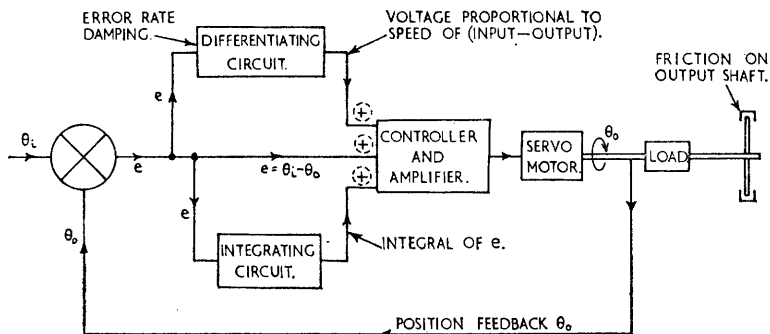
ERROR RATE DAMPING.

DIFFERENTIATING CIRCUIT.

VOLTAGE PROPORTIONAL TO SPEED OF (INPUT—OUTPUT).

FRICTION ON OUTPUT SHAFT.

$\theta_i$

e

e

+

+

+

$e = \theta_i - \theta_o$

CONTROLLER AND AMPLIFIER.

SERVO MOTOR.

$\theta_o$

LOAD

e

$\theta_o$

INTEGRATING CIRCUIT.

INTEGRAL OF e.

POSITION FEEDBACK $\theta_o$